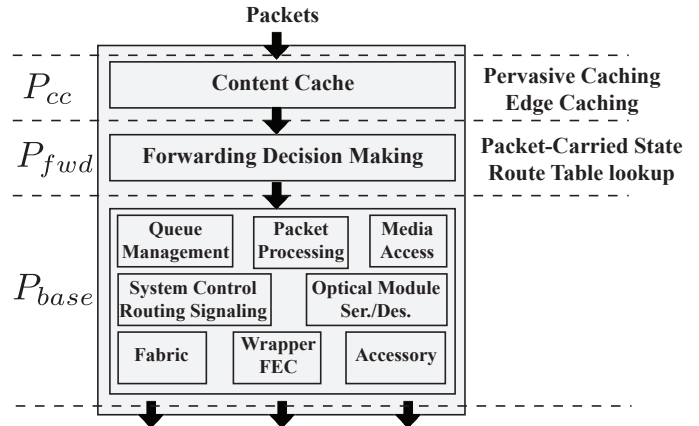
Packets

$P_{cc}$

Content Cache

Pervasive Caching
Edge Caching

$P_{fwd}$

Forwarding Decision Making

Packet-Carried State
Route Table lookup

$P_{base}$

Queue Management

Packet Processing

Media Access

System Control Routing Signaling

Optical Module Ser./Des.

Fabric

Wrapper FEC

Accessory